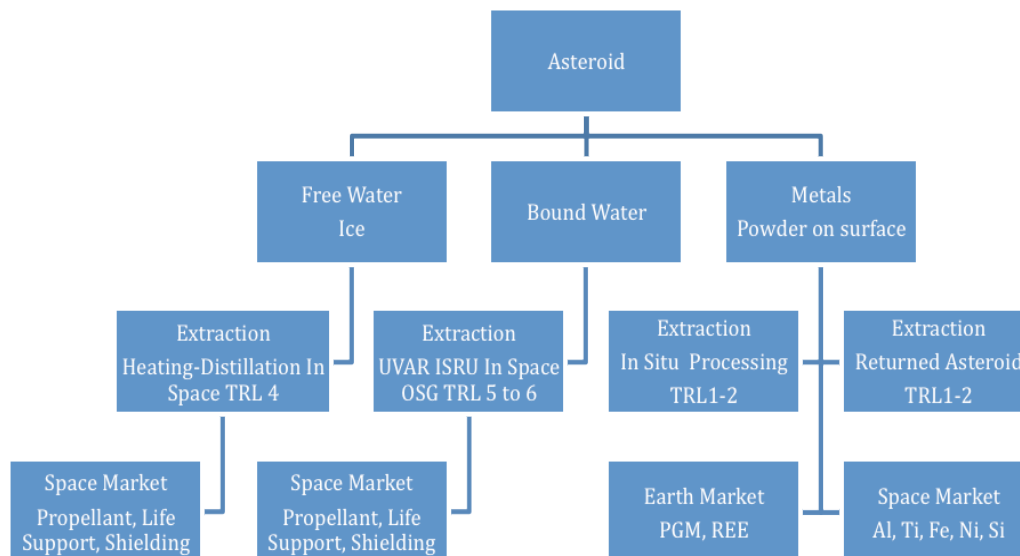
Asteroid

Free Water
Ice

Bound Water

Metals
Powder on surface

Extraction
Heating-Distillation In Space TRL 4

Extraction
UVAR ISRU In Space OSG TRL 5 to 6

Extraction
In Situ Processing TRL1-2

Extraction
Returned Asteroid TRL1-2

Space Market
Propellant, Life Support, Shielding

Space Market
Propellant, Life Support, Shielding

Earth Market
PGM, REE

Space Market
Al, Ti, Fe, Ni, Si